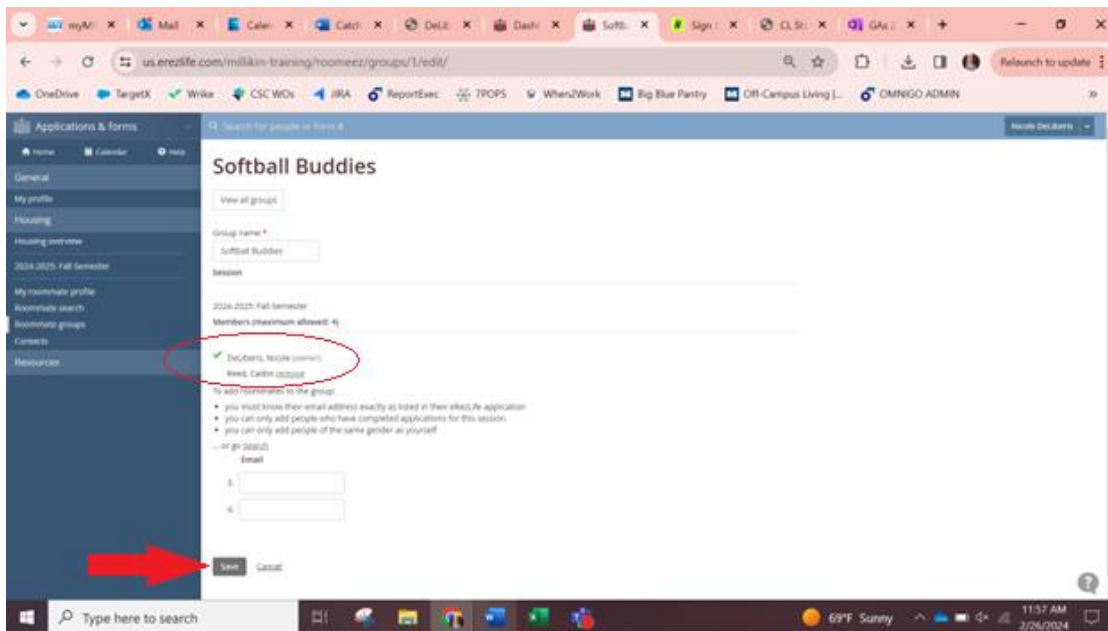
myMi × Mail × Calen × Catch × DeLit × Dash × Softb × Sign × CL St × GAs × +

us.erezlife.com/millikin-training/roomeez/groups/1/edit/

Relaunch to update

OneDrive TargetX Wrike CSC WOs JIRA ReportExec 7POPS When2Work Big Blue Pantry Off-Campus Living |... OMNIGO ADMIN

Applications & forms

Search for people or form #

Nicole DeLiberis

Home Calendar Help

General

My profile

Housing

Housing overview

2024-2025: Fall Semester

My roommate profile

Roommate search

Roommate groups

Contacts

Resources

Softball Buddies

View all groups

Group name *

Softball Buddies

Session

2024-2025: Fall Semester

Members (maximum allowed: 4)

DeLiberis, Nicole (owner)

Reed, Caitlin remove

To add roommates to the group:

• you must know their email address exactly as listed in their eRezLife application
• you can only add people who have completed applications for this session
• you can only add people of the same gender as yourself

— or go Search

Email

3.

4.

Save Cancel

Type here to search

69°F Sunny

11:57 AM
2/26/2024